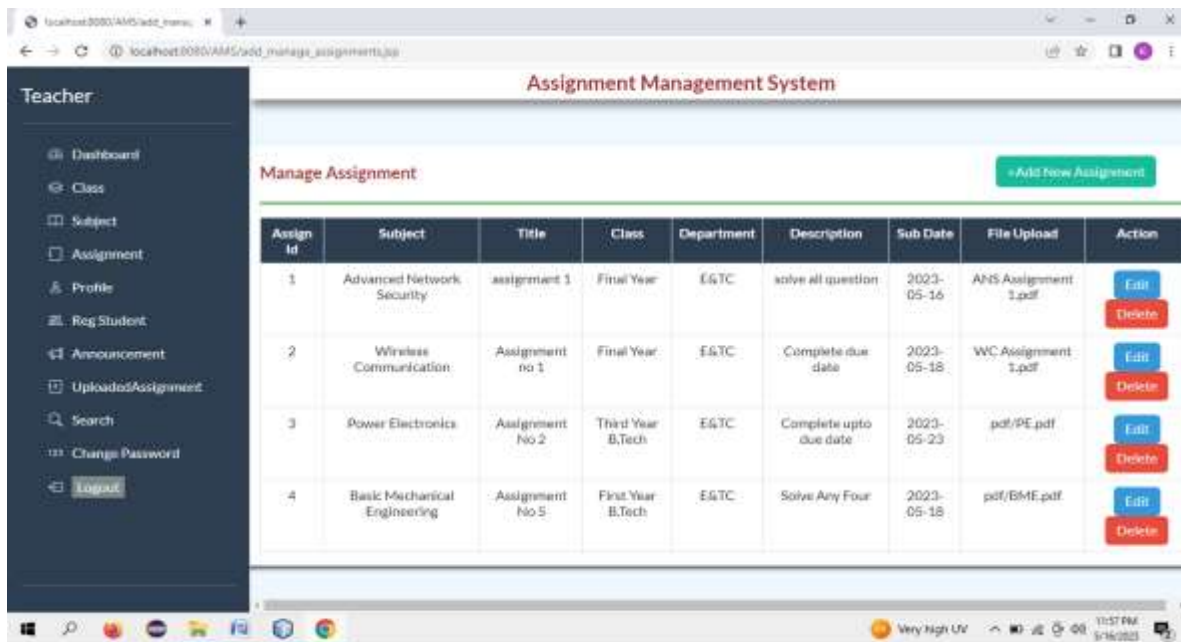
localhost:8080/AMS/add_manag ×

localhost:8080/AMS/add_manage_assignments.jsp

Teacher

Dashboard
Class
Subject
Assignment
Profile
Reg Student
Announcement
UploadedAssignment
Search
Change Password
Logout

Assignment Management System

Manage Assignment

+Add New Assignment

| Assign Id | Subject | Title | Class | Department | Description | Sub Date | File Upload | Action |
|---|---|---|---|---|---|---|---|---|
| 1 | Advanced Network Security | assignment 1 | Final Year | E&TC | solve all question | 2023-05-16 | ANS Assignment 1.pdf | Edit Delete |
| 2 | Wireless Communication | Assignment no 1 | Final Year | E&TC | Complete due date | 2023-05-18 | WC Assignment 1.pdf | Edit Delete |
| 3 | Power Electronics | Assignment No 2 | Third Year B.Tech | E&TC | Complete upto due date | 2023-05-23 | pdf/PE.pdf | Edit Delete |
| 4 | Basic Mechanical Engineering | Assignment No 5 | First Year B.Tech | E&TC | Solve Any Four | 2023-05-18 | pdf/BME.pdf | Edit Delete |

Very high UV

11:57 PM
5/16/2023